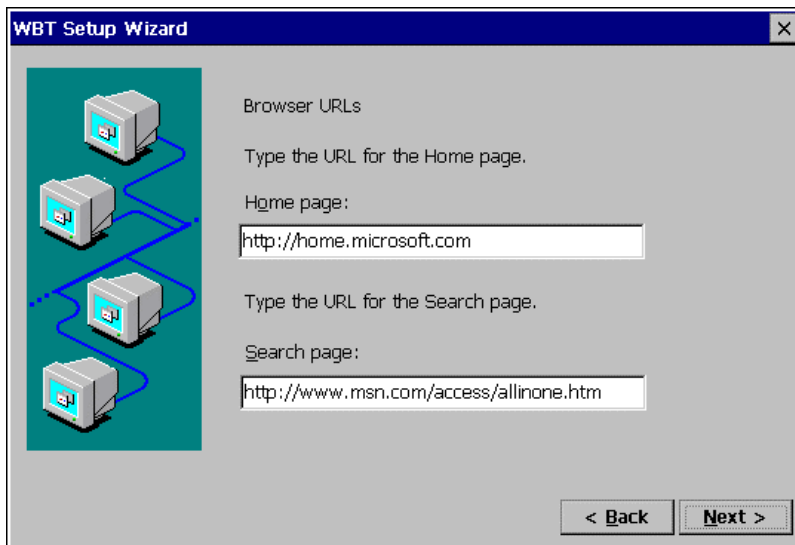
WBT Setup Wizard

×

Browser URLs

Type the URL for the Home page.

Home page:

http://home.microsoft.com

Type the URL for the Search page.

Search page:

http://www.msn.com/access/allinone.htm

< Back

Next >